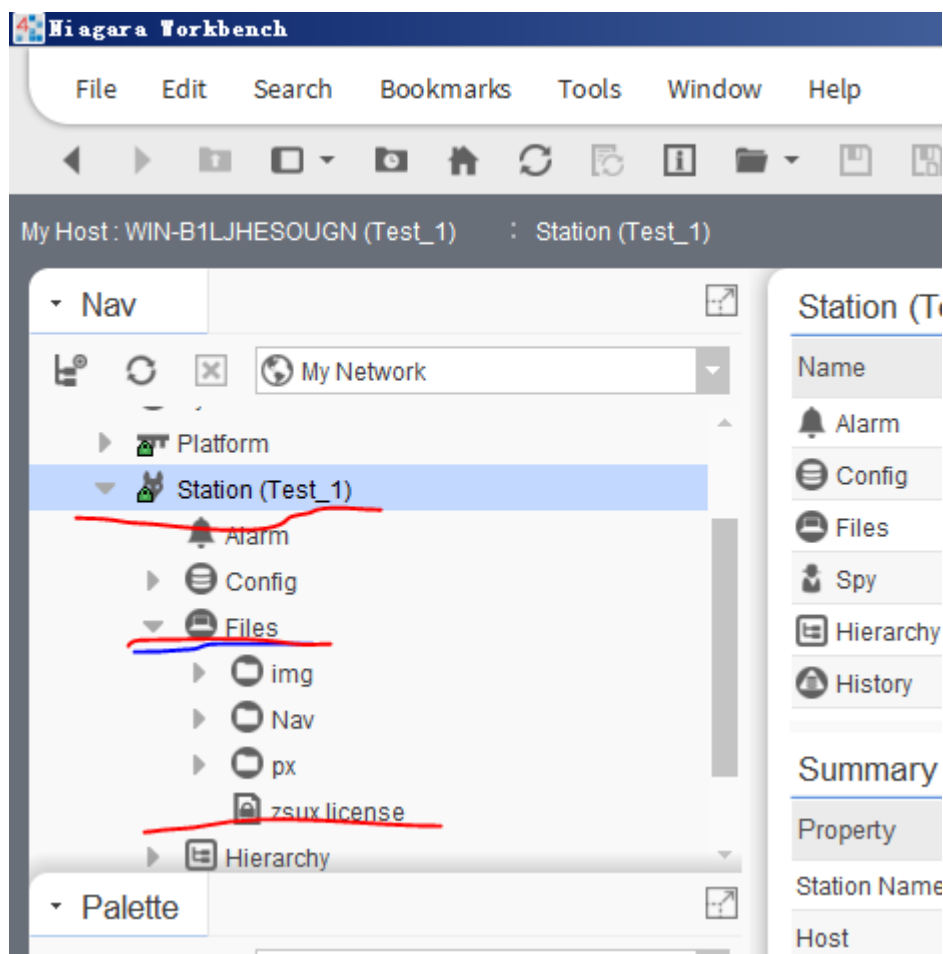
Niagara Workbench

File Edit Search Bookmarks Tools Window Help

My Host : WIN-B1LJHESOUGN (Test_1) : Station (Test_1)

Nav

My Network

Platform
Station (Test_1)
Alarm
Config
Files
img
Nav
px
zsux.license
Hierarchy

Palette

Station (T

| Name |
|---|
| Alarm |
| Config |
| Files |
| Spy |
| Hierarchy |
| History |

Summary

| Property |
|---|
| Station Name |
| Host |